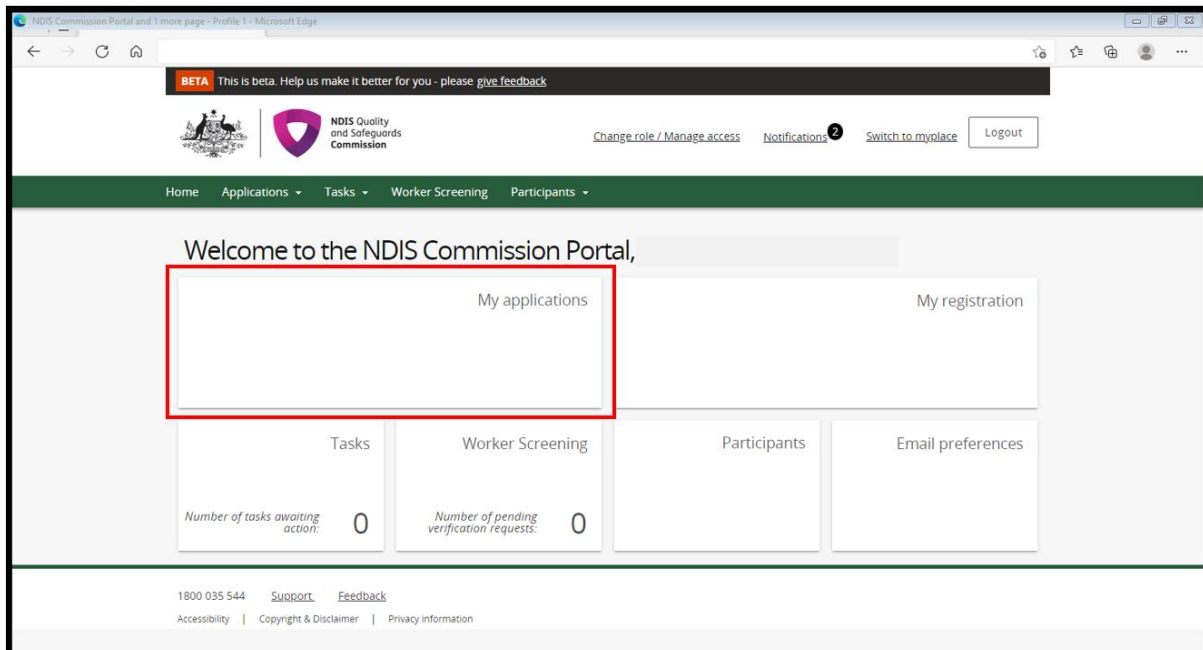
NDIS Commission Portal and 1 more page - Profile 1 - Microsoft Edge

BETA This is beta. Help us make it better for you - please give feedback

NDIS Quality and Safeguards Commission

Change role / Manage access Notifications 2 Switch to myplace Logout

Home Applications Tasks Worker Screening Participants

Welcome to the NDIS Commission Portal,

My applications

My registration

Tasks

Number of tasks awaiting action: 0

Worker Screening

Number of pending verification requests: 0

Participants

Email preferences

1800 035 544 Support Feedback

Accessibility | Copyright & Disclaimer | Privacy information